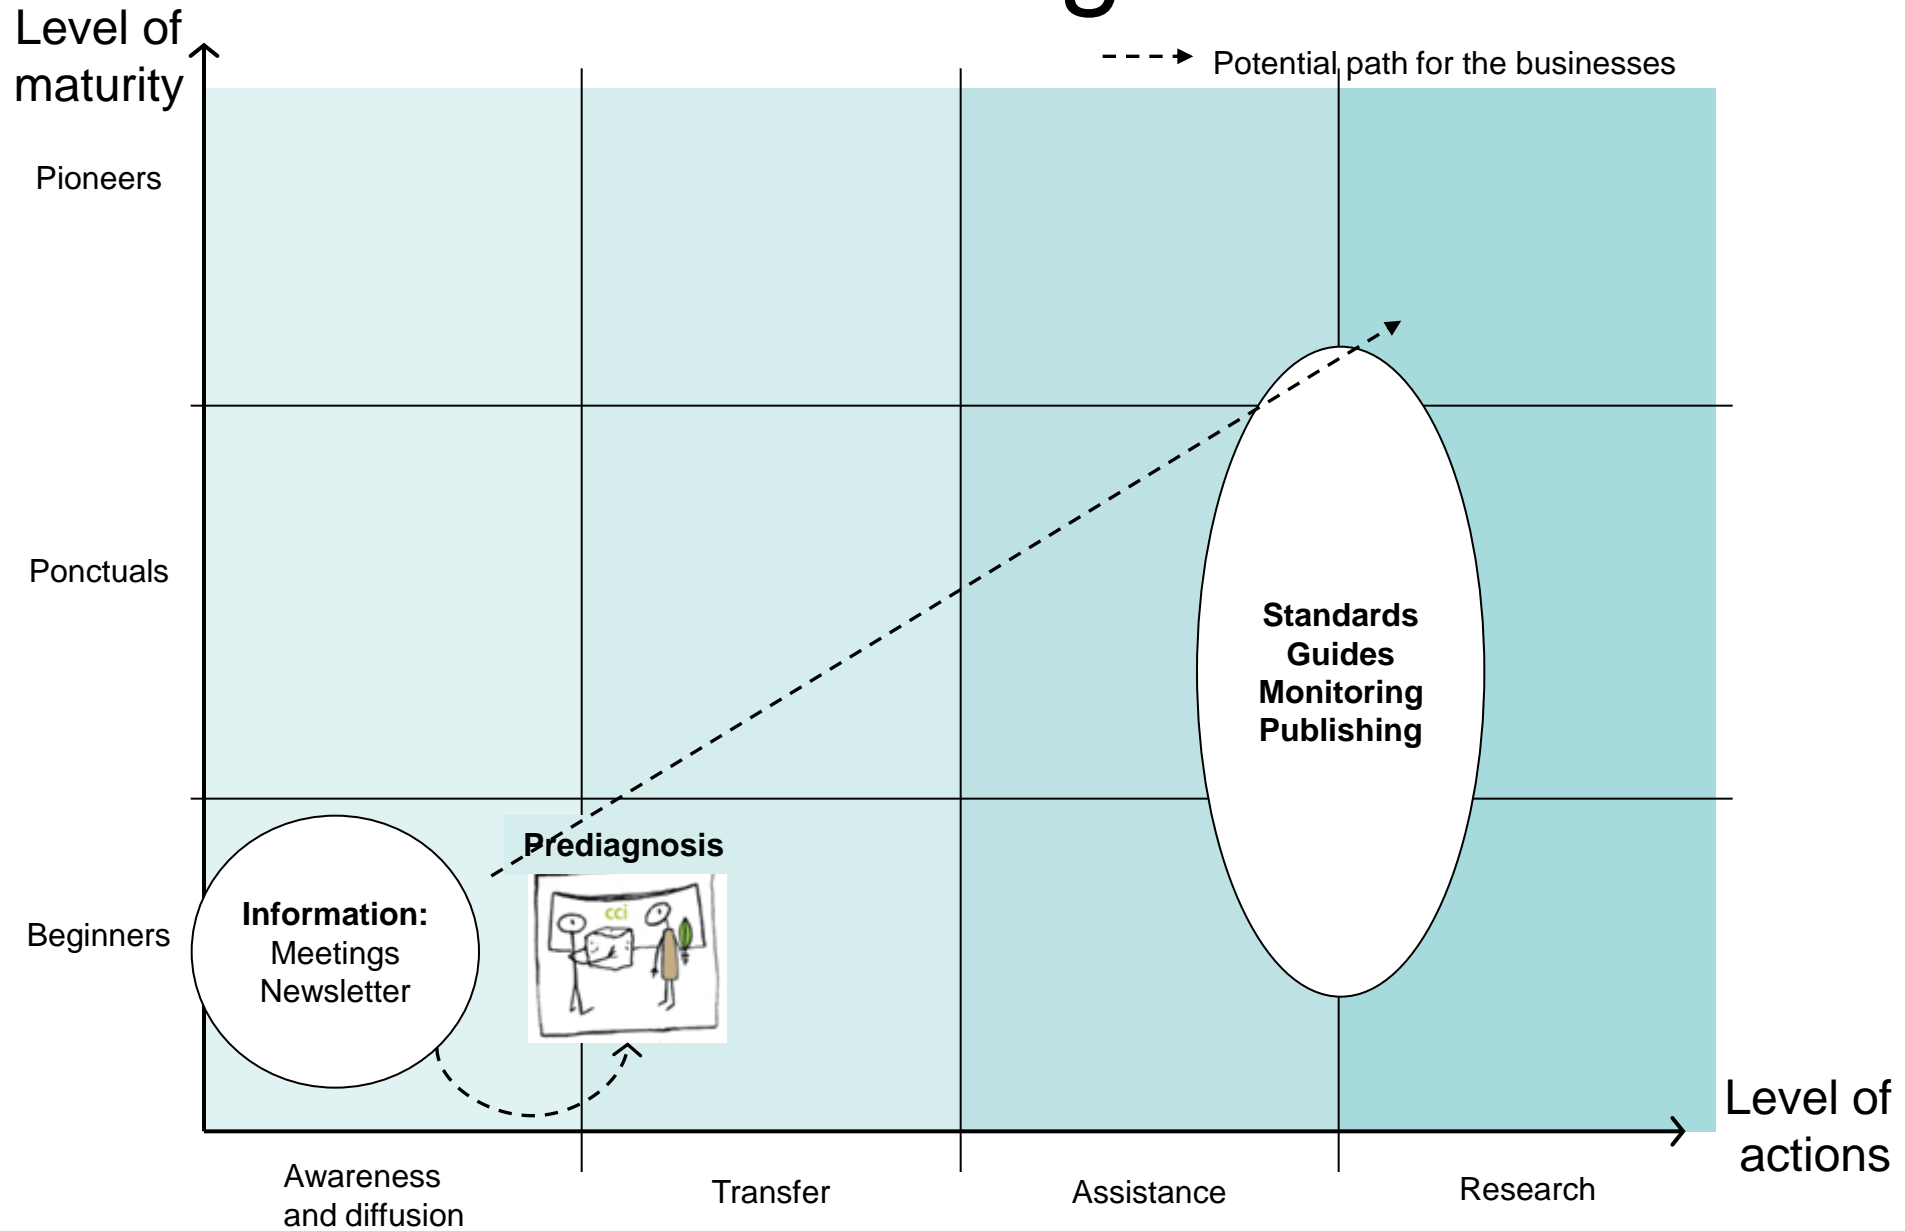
Level of maturity

Potential path for the businesses

Pioneers

Ponctuals

Beginners

Information:
Meetings
Newsletter

Prediagnosis

cci

Standards
Guides
Monitoring
Publishing

Level of actions

Awareness and diffusion

Transfer

Assistance

Research